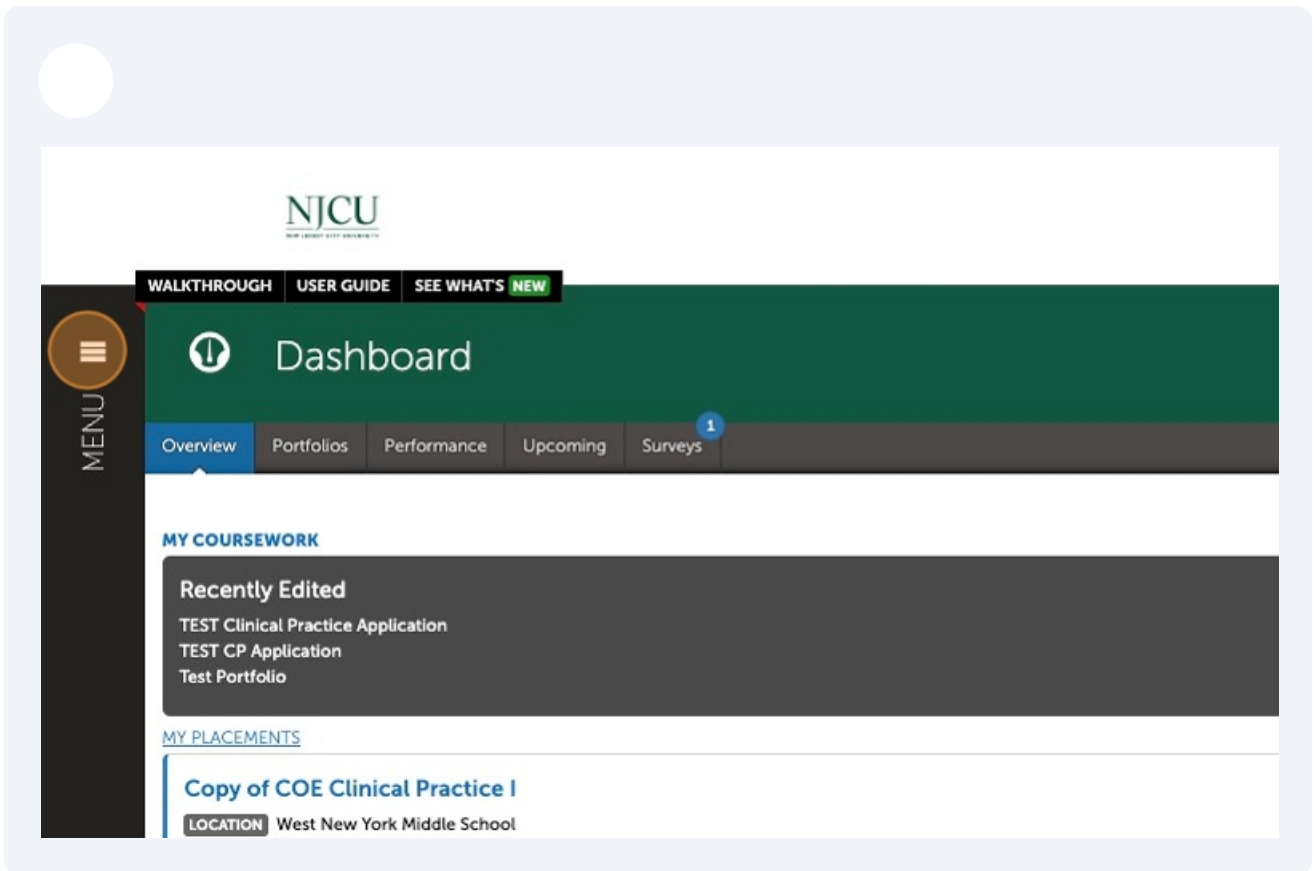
NJCU
NEW JERSEY CITY UNIVERSITY

WALKTHROUGH USER GUIDE SEE WHAT'S NEW

MENU

Dashboard

Overview Portfolios Performance Upcoming Surveys 1

MY COURSEWORK

Recently Edited
TEST Clinical Practice Application
TEST CP Application
Test Portfolio

MY PLACEMENTS

Copy of COE Clinical Practice I
LOCATION West New York Middle School